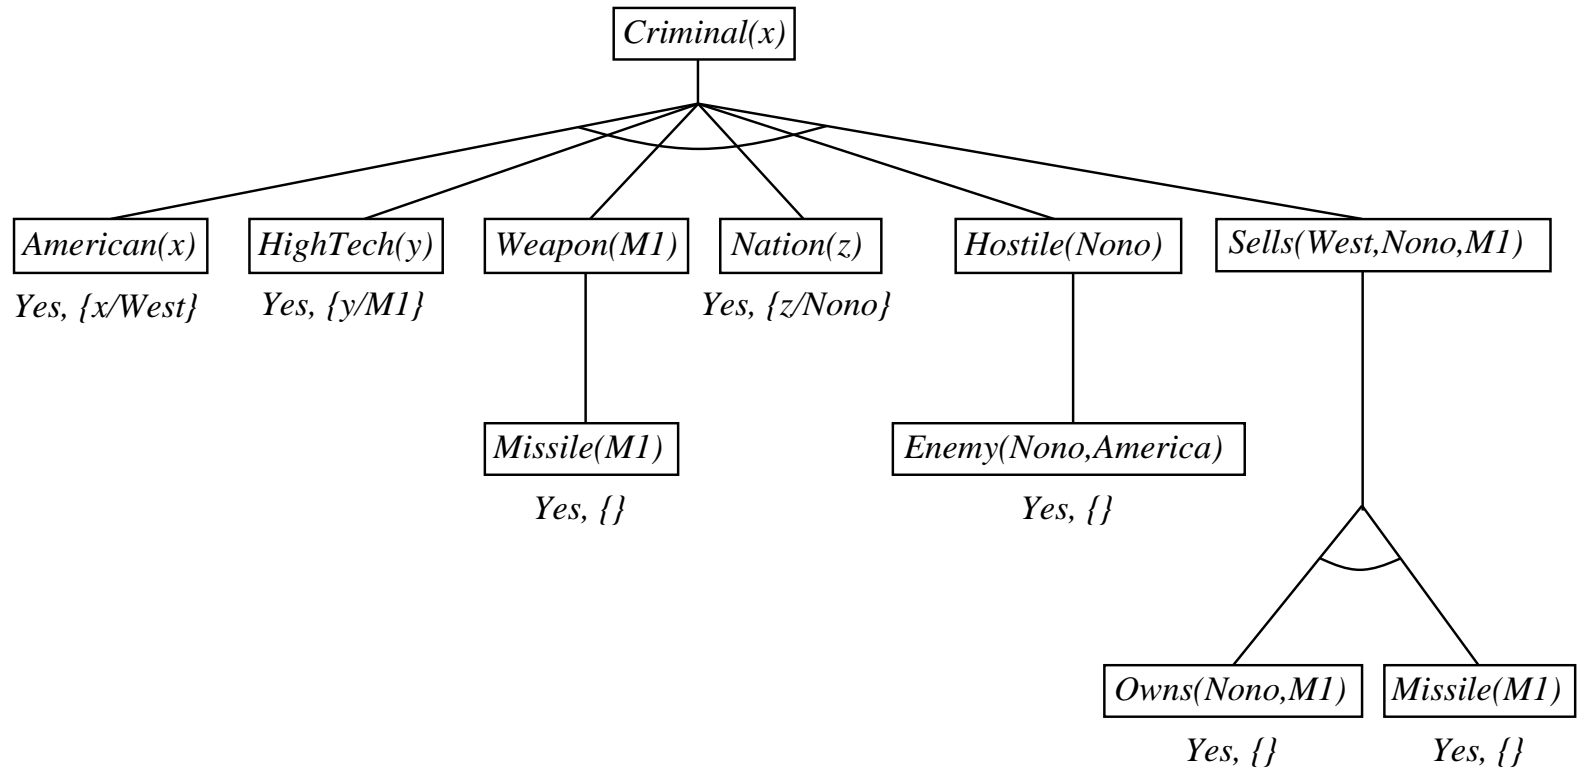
Criminal(x)

American(x)
Yes, {x/West}

HighTech(y)
Yes, {y/M1}

Weapon(M1)

Nation(z)
Yes, {z/Nono}

Hostile(Nono)

Sells(West,Nono,M1)

Missile(M1)
Yes, {}

Enemy(Nono,America)
Yes, {}

Owns(Nono,M1)
Yes, {}

Missile(M1)
Yes, {}